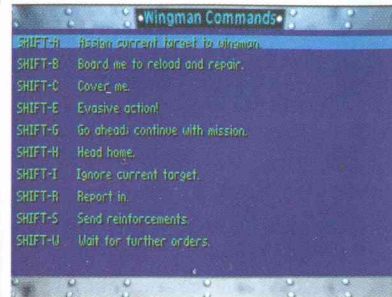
Wingman Commands

SHIFT-A Assign current target to wingman.
SHIFT-B Board me to reload and repair.
SHIFT-C Cover me.
SHIFT-E Evasive action!
SHIFT-G Go ahead; continue with mission.
SHIFT-H Head home.
SHIFT-I Ignore current target.
SHIFT-R Report in.
SHIFT-S Send reinforcements.
SHIFT-W Wait for further orders.